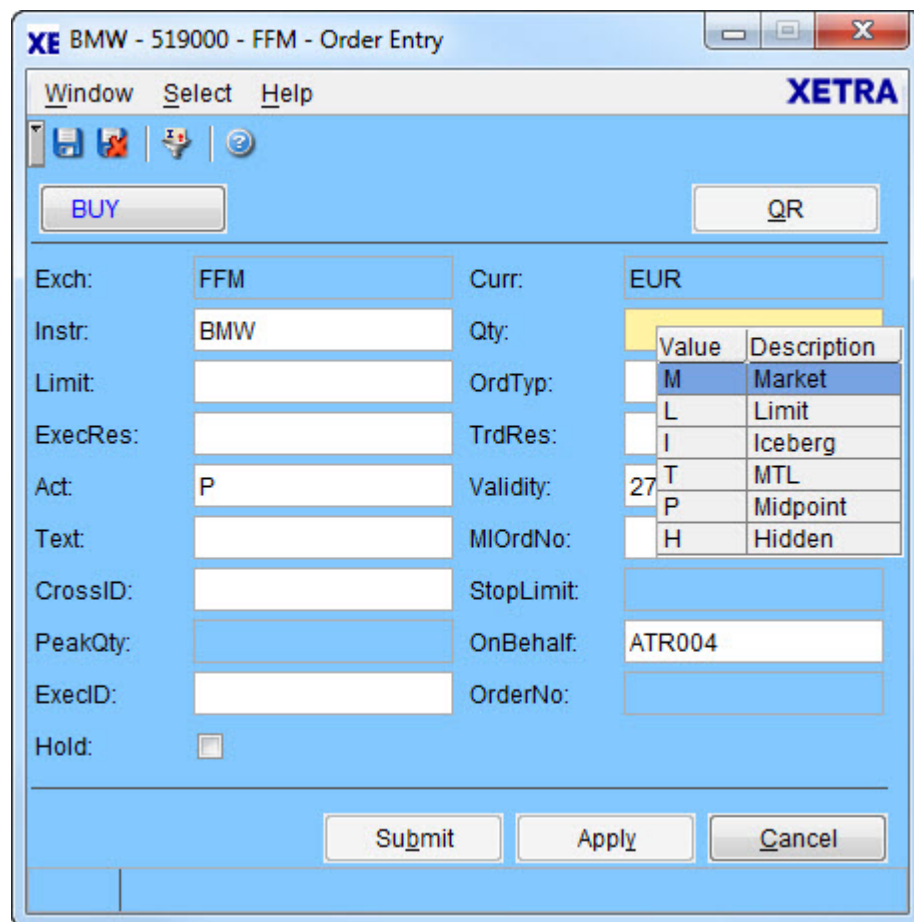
XE BMW - 519000 - FFM - Order Entry

Window Select Help XETRA

BUY QR

Exch: FFM
Curr: EUR
Instr: BMW
Qty:
Limit:
OrdTyp:
ExecRes:
TrdRes:
Act: P
Validity: 27
Text:
MIOrdNo:
CrossID:
StopLimit:
PeakQty:
OnBehalf: ATR004
ExecID:
OrderNo:
Hold:

| Value | Description |
|---|---|
| M | Market |
| L | Limit |
| I | Iceberg |
| T | MTL |
| P | Midpoint |
| H | Hidden |

Submit Apply Cancel